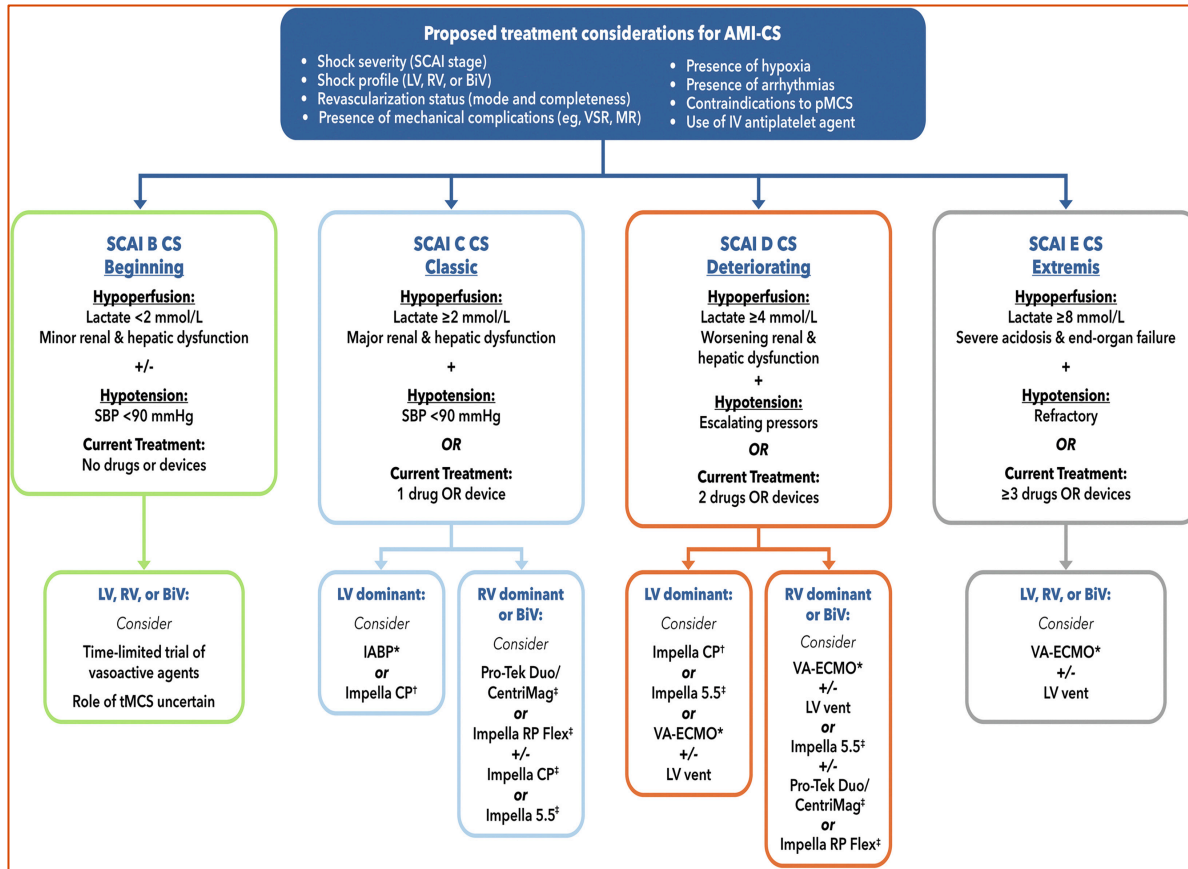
**Proposed treatment considerations for AMI-CS**

- Shock severity (SCAI stage)
- Shock profile (LV, RV, or BiV)
- Revascularization status (mode and completeness)
- Presence of mechanical complications (eg, VSR, MR)

- Presence of hypoxia
- Presence of arrhythmias
- Contraindications to pMCS
- Use of IV antiplatelet agent

**SCAI B CS**
**Beginning**
**Hypoperfusion:**
Lactate <2 mmol/L
Minor renal & hepatic dysfunction
+/-
**Hypotension:**
SBP <90 mmHg
**Current Treatment:**
No drugs or devices

**LV, RV, or BiV:**
*Consider*
Time-limited trial of vasoactive agents
Role of tMCS uncertain

**SCAI C CS**
**Classic**
**Hypoperfusion:**
Lactate ≥2 mmol/L
Major renal & hepatic dysfunction
+
**Hypotension:**
SBP <90 mmHg
*OR*
**Current Treatment:**
1 drug OR device

**LV dominant:**
*Consider*
IABP*
*or*
Impella CP$^{\dagger}$

**RV dominant or BiV:**
*Consider*
Pro-Tek Duo/ CentriMag$^{\ddagger}$
*or*
Impella RP Flex$^{\ddagger}$
+/-
Impella CP$^{\ddagger}$
*or*
Impella 5.5$^{\ddagger}$

**SCAI D CS**
**Deteriorating**
**Hypoperfusion:**
Lactate ≥4 mmol/L
Worsening renal & hepatic dysfunction
+
**Hypotension:**
Escalating pressors
*OR*
**Current Treatment:**
2 drugs OR devices

**LV dominant:**
*Consider*
Impella CP$^{\dagger}$
*or*
Impella 5.5$^{\ddagger}$
*or*
VA-ECMO*
+/-
LV vent

**RV dominant or BiV:**
*Consider*
VA-ECMO*
+/-
LV vent
*or*
Impella 5.5$^{\ddagger}$
+/-
Pro-Tek Duo/ CentriMag$^{\ddagger}$
*or*
Impella RP Flex$^{\ddagger}$

**SCAI E CS**
**Extremis**
**Hypoperfusion:**
Lactate ≥8 mmol/L
Severe acidosis & end-organ failure
+
**Hypotension:**
Refractory
*OR*
**Current Treatment:**
≥3 drugs OR devices

**LV, RV, or BiV:**
*Consider*
VA-ECMO*
+/-
LV vent